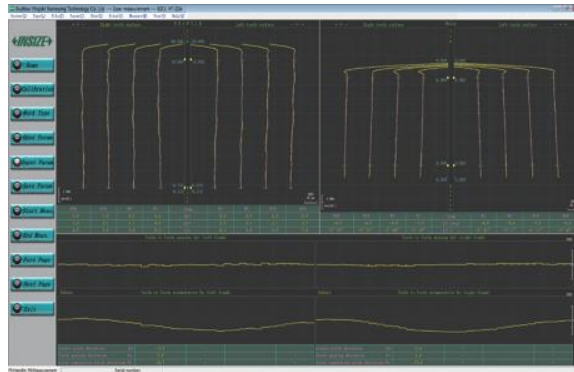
INSIZE

Start

Calibration

Work Type

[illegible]

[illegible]

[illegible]

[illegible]

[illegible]

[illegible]

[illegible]

Exit

Right tooth surface

Left tooth surface

Right tooth surface

Left tooth surface

Tooth to tooth spacing for left flank

Tooth to tooth spacing for right flank

Tooth to tooth runout for left flank

Tooth to tooth runout for right flank

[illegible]